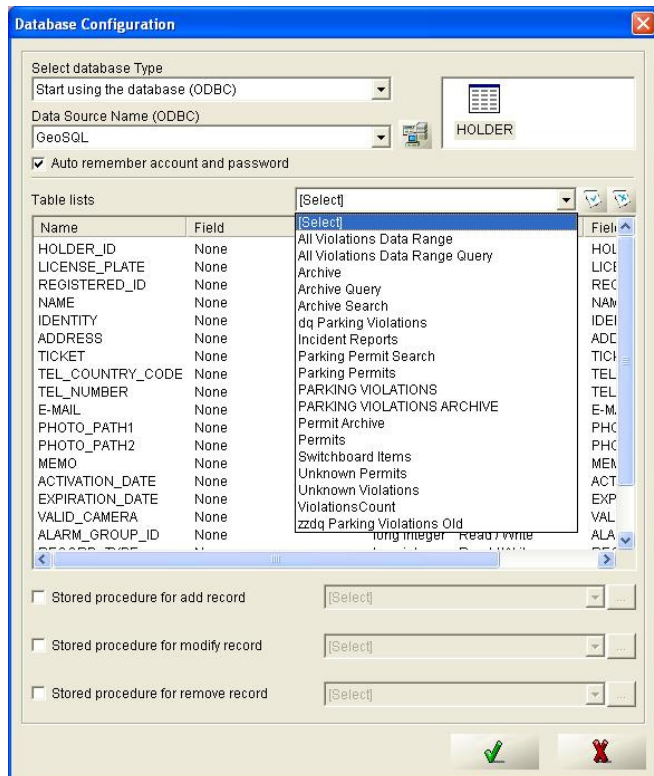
Database Configuration

Select database Type
Start using the database (ODBC)
Data Source Name (ODBC)
GeoSQL
HOLDER
Auto remember account and password

Table lists
[Select]

| Name | Field | | | Fiel |
|---|---|---|---|---|
| HOLDER_ID | None | | | HOL |
| LICENSE_PLATE | None | | | LICE |
| REGISTERED_ID | None | | | REC |
| NAME | None | | | NAM |
| IDENTITY | None | | | IDEI |
| ADDRESS | None | | | ADD |
| TICKET | None | | | TICI |
| TEL_COUNTRY_CODE | None | | | TEL |
| TEL_NUMBER | None | | | TEL |
| E-MAIL | None | | | E-M |
| PHOTO_PATH1 | None | | | PHC |
| PHOTO_PATH2 | None | | | PHC |
| MEMO | None | | | MEN |
| ACTIVATION_DATE | None | | | ACT |
| EXPIRATION_DATE | None | | | EXP |
| VALID_CAMERA | None | | | VAL |
| ALARM_GROUP_ID | None | long integer | Read / Write | ALA |

[Select]
All Violations Data Range
All Violations Data Range Query
Archive
Archive Query
Archive Search
dq Parking Violations
Incident Reports
Parking Permit Search
Parking Permits
PARKING VIOLATIONS
PARKING VIOLATIONS ARCHIVE
Permit Archive
Permits
Switchboard Items
Unknown Permits
Unknown Violations
ViolationsCount
zzdq Parking Violations Old

Stored procedure for add record [Select]
Stored procedure for modify record [Select]
Stored procedure for remove record [Select]